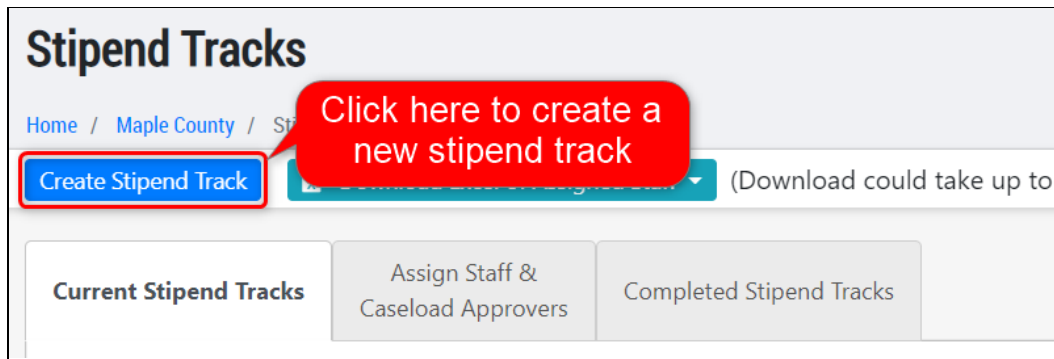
Stipend Tracks

Home / Maple County / Sti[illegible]

Click here to create a new stipend track

Create Stipend Track

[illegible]

(Download could take up to

Current Stipend Tracks

Assign Staff & Caseload Approvers

Completed Stipend Tracks